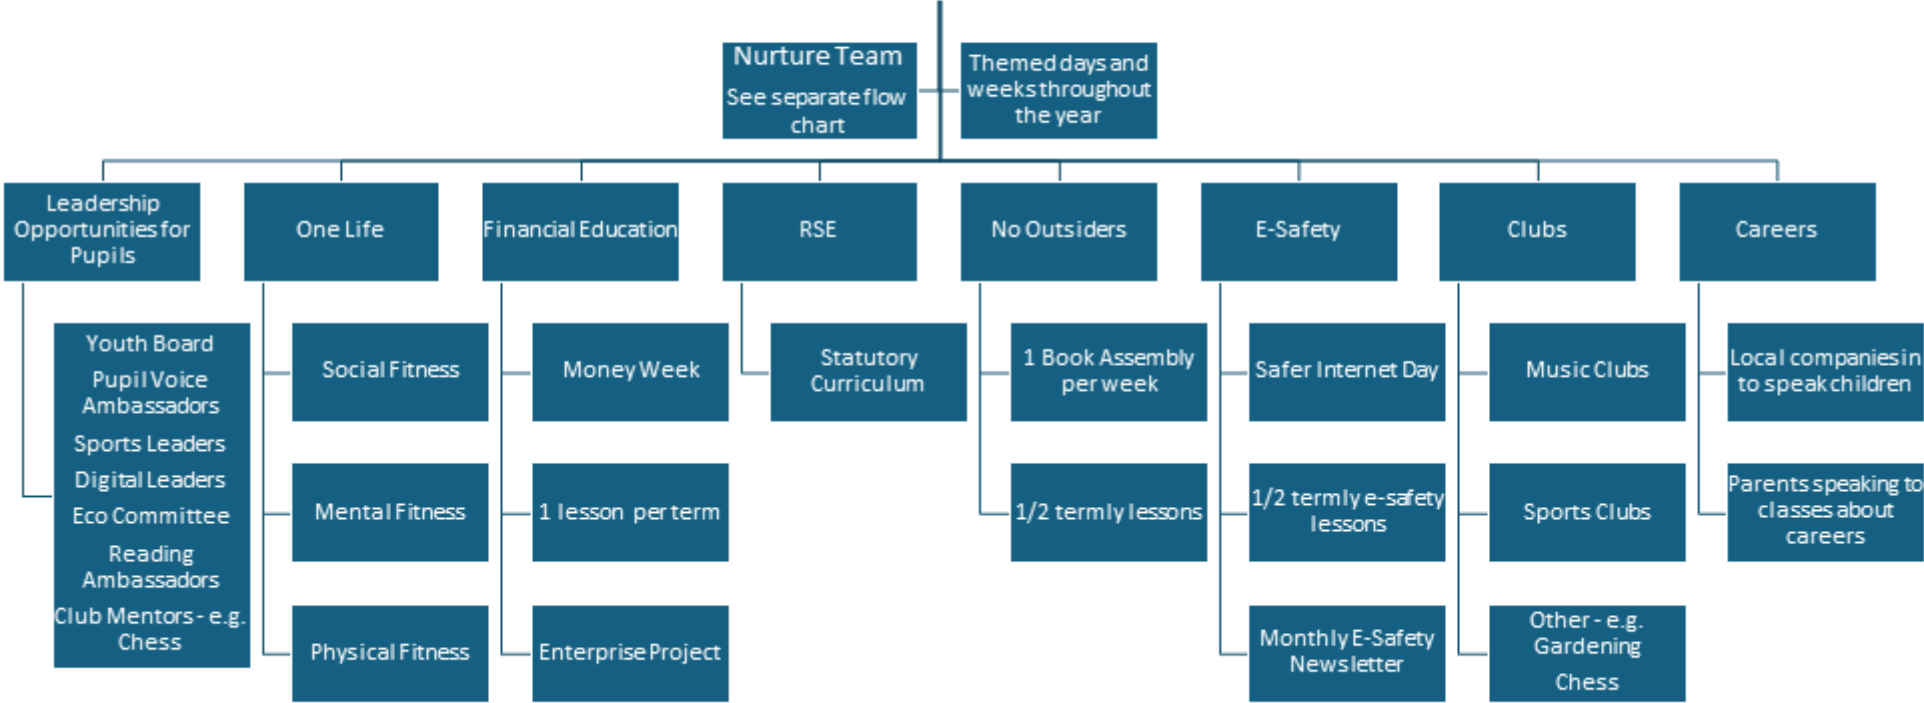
Nurture Team
See separate flow chart

Themed days and weeks throughout the year

Leadership Opportunities for Pupils

Youth Board
Pupil Voice Ambassadors
Sports Leaders
Digital Leaders
Eco Committee
Reading Ambassadors
Club Mentors - e.g. Chess

One Life

Social Fitness

Mental Fitness

Physical Fitness

Financial Education

Money Week

1 lesson per term

Enterprise Project

RSE

Statutory Curriculum

No Outsiders

1 Book Assembly per week

1/2 termly lessons

E-Safety

Safer Internet Day

1/2 termly e-safety lessons

Monthly E-Safety Newsletter

Clubs

Music Clubs

Sports Clubs

Other - e.g. Gardening
Chess

Careers

Local companies in to speak children

Parents speaking to classes about careers